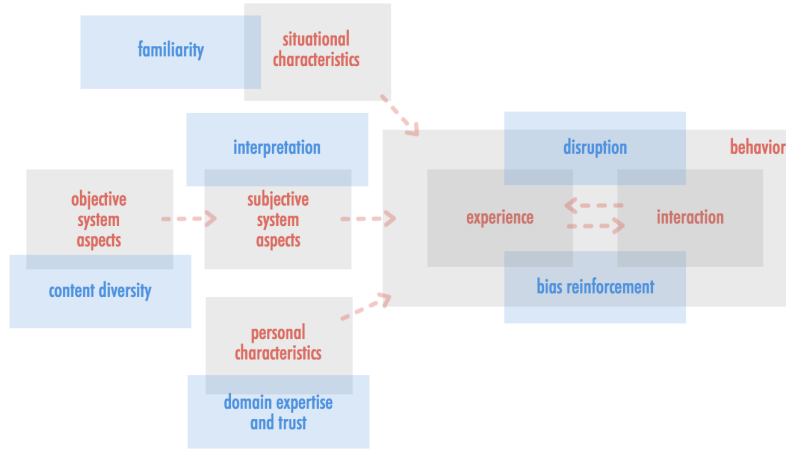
familiarity

situational characteristics

interpretation

objective system aspects

subjective system aspects

content diversity

personal characteristics

domain expertise and trust

disruption

behavior

experience

interaction

bias reinforcement